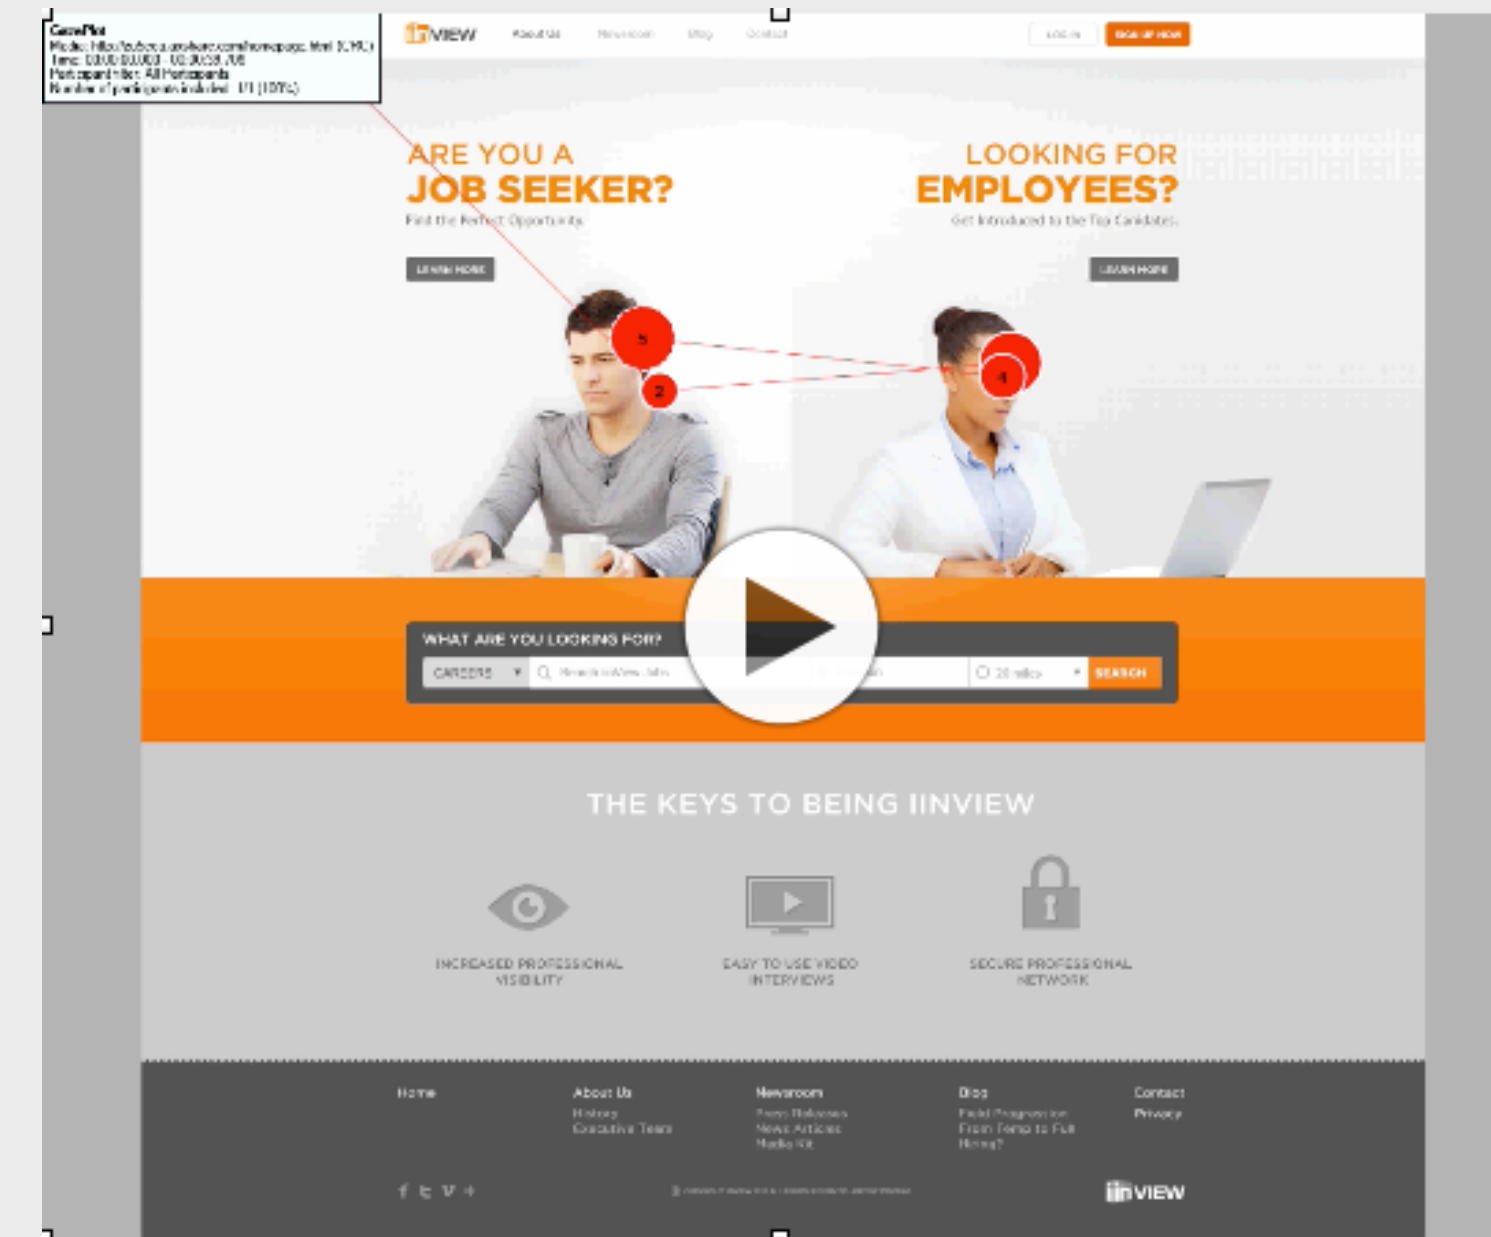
GazePlot
Media: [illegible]
Time: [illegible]
Participant filter: All Participants
Number of participants included: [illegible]

iinVIEW About Us Newsroom Blog Contact LOG IN SIGN UP NOW

ARE YOU A
JOB SEEKER?
Find the Perfect Opportunity

LEARN MORE

LOOKING FOR
EMPLOYEES?
Get Introduced to the Top Candidates

LEARN MORE

5
2
4

WHAT ARE YOU LOOKING FOR?
CAREERS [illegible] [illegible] SEARCH

THE KEYS TO BEING IINVIEW

INCREASED PROFESSIONAL VISIBILITY

EASY TO USE VIDEO INTERVIEWS

SECURE PROFESSIONAL NETWORK

Home

About Us
History
Executive Team

Newsroom
Press Releases
News Articles
Media Kit

Blog
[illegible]
From Temp to Full
Hiring?

Contact
Privacy

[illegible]

iinVIEW